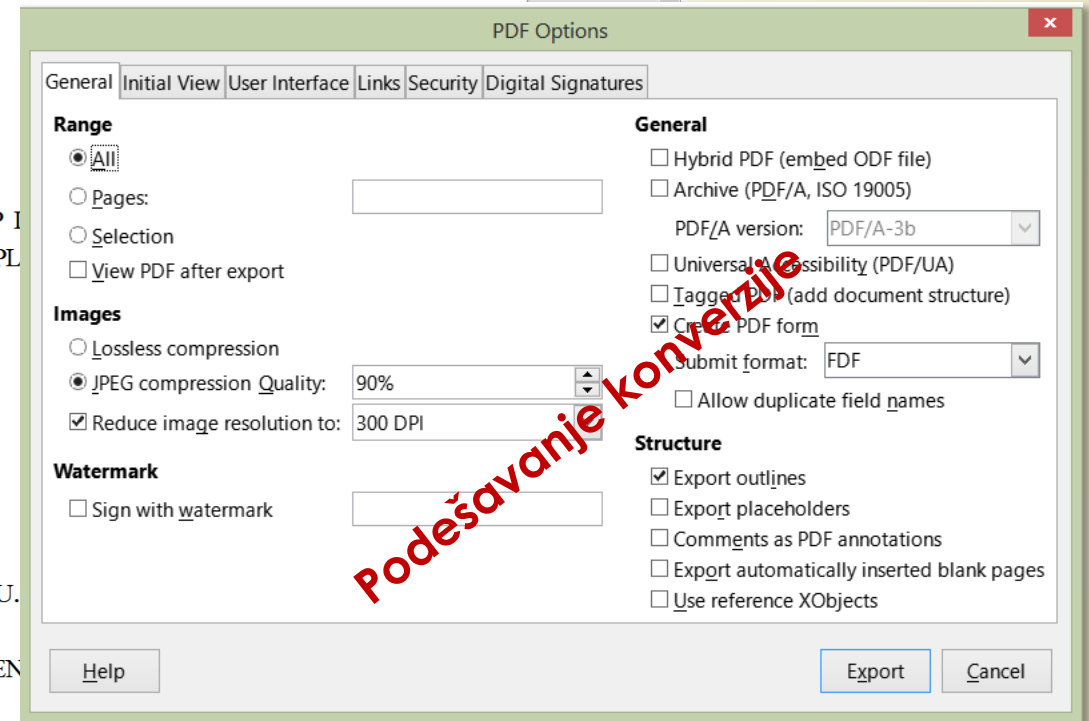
PDF Options

General | Initial View | User Interface | Links | Security | Digital Signatures

Range
All
Pages:
Selection
View PDF after export

Images
Lossless compression
JPEG compression Quality: 90%
Reduce image resolution to: 300 DPI

Watermark
Sign with watermark

General
Hybrid PDF (embed ODF file)
Archive (PDF/A, ISO 19005)
PDF/A version: PDF/A-3b
Universal Accessibility (PDF/UA)
Tagged PDF (add document structure)
Create PDF form
Submit format: FDF
Allow duplicate field names

Structure
Export outlines
Export placeholders
Comments as PDF annotations
Export automatically inserted blank pages
Use reference XObjects

Podešavanje konverzije

Help
Export
Cancel

PL
U.
EN